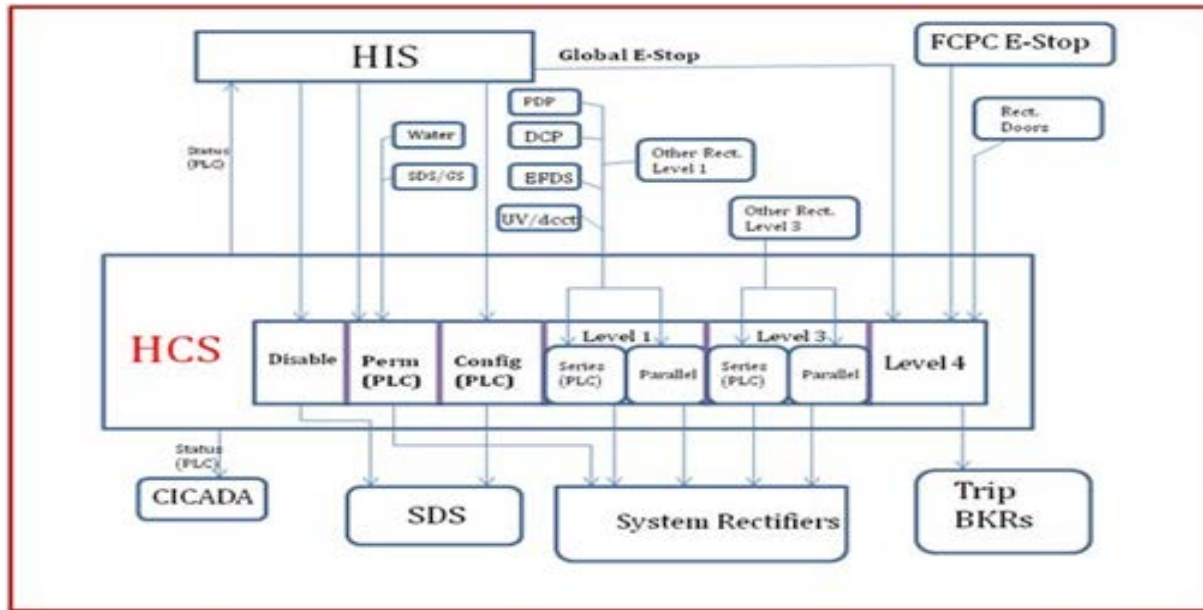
HIS

Global E-Stop

FCPC E-Stop

PDP

DCP

BPDS

UV/dcct

Water

SDS/GS

Other Rect. Level 1

Rect. Doors

Other Rect. Level 3

Status (PLC)

HCS

Disable

Perm (PLC)

Config (PLC)

Level 1

Series (PLC)

Parallel

Level 3

Series (PLC)

Parallel

Level 4

Status (PLC)

CICADA

SDS

System Rectifiers

Trip BKRs